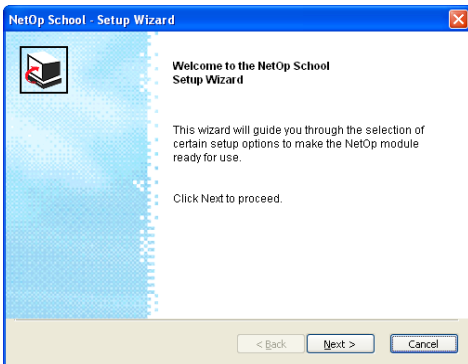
NetOp School - Setup Wizard

Welcome to the NetOp School Setup Wizard

This wizard will guide you through the selection of certain setup options to make the NetOp module ready for use.

Click Next to proceed.

< Back
Next >
Cancel